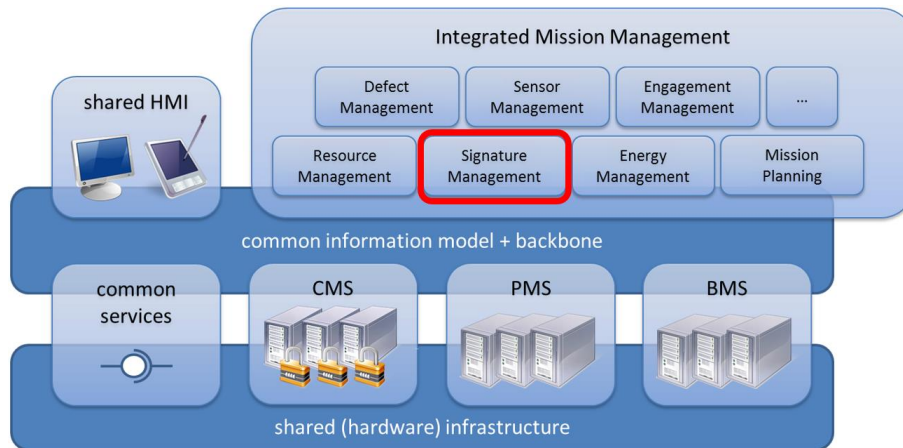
shared HMI

Integrated Mission Management

Defect Management

Sensor Management

Engagement Management

...

Resource Management

Signature Management

Energy Management

Mission Planning

common information model + backbone

common services

CMS

PMS

BMS

shared (hardware) infrastructure